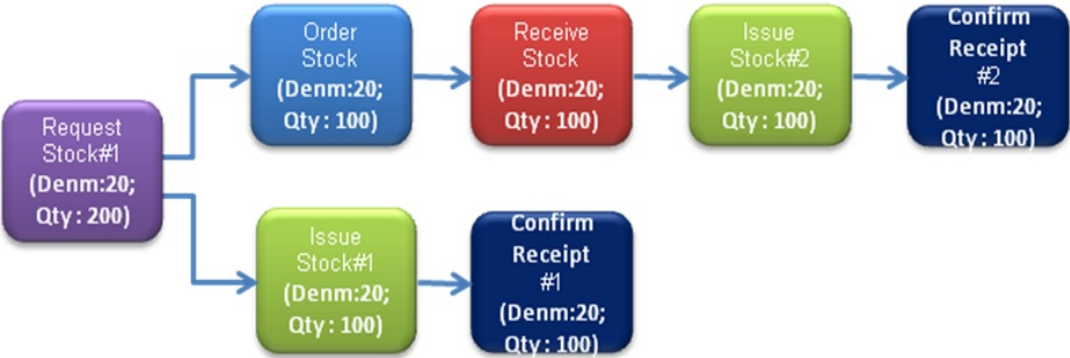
Request Stock#1 (Denm:20; Qty : 200)

Order Stock (Denm:20; Qty : 100)

Receive Stock (Denm:20; Qty : 100)

Issue Stock#2 (Denm:20; Qty : 100)

Confirm Receipt #2 (Denm:20; Qty : 100)

Issue Stock#1 (Denm:20; Qty : 100)

Confirm Receipt #1 (Denm:20; Qty : 100)